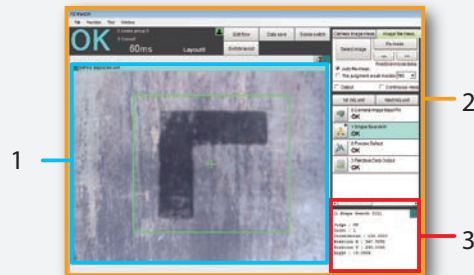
FZ-PanDA

File Function Tool Window

OK

0.Scene group 0

0.Scene 0

60ms

Layout 0

Edit flow

Data save

Scene switch

Switch layout

Camera image view

Image file view

Select image

Fix mode

Auto file image

The judgement result monitor

Output

Continuous measurement

1.Camera Image Input FH

OK

1.Shape Search III

OK

2.Precise Defect

OK

3.Parallel Data Output

OK

1. Shape Search III

Judge : OK

Count : 1

Correlation : 100.0000

Position X : 347.7270

Position Y : 255.2342

Angle : 10.0000

1

2

3